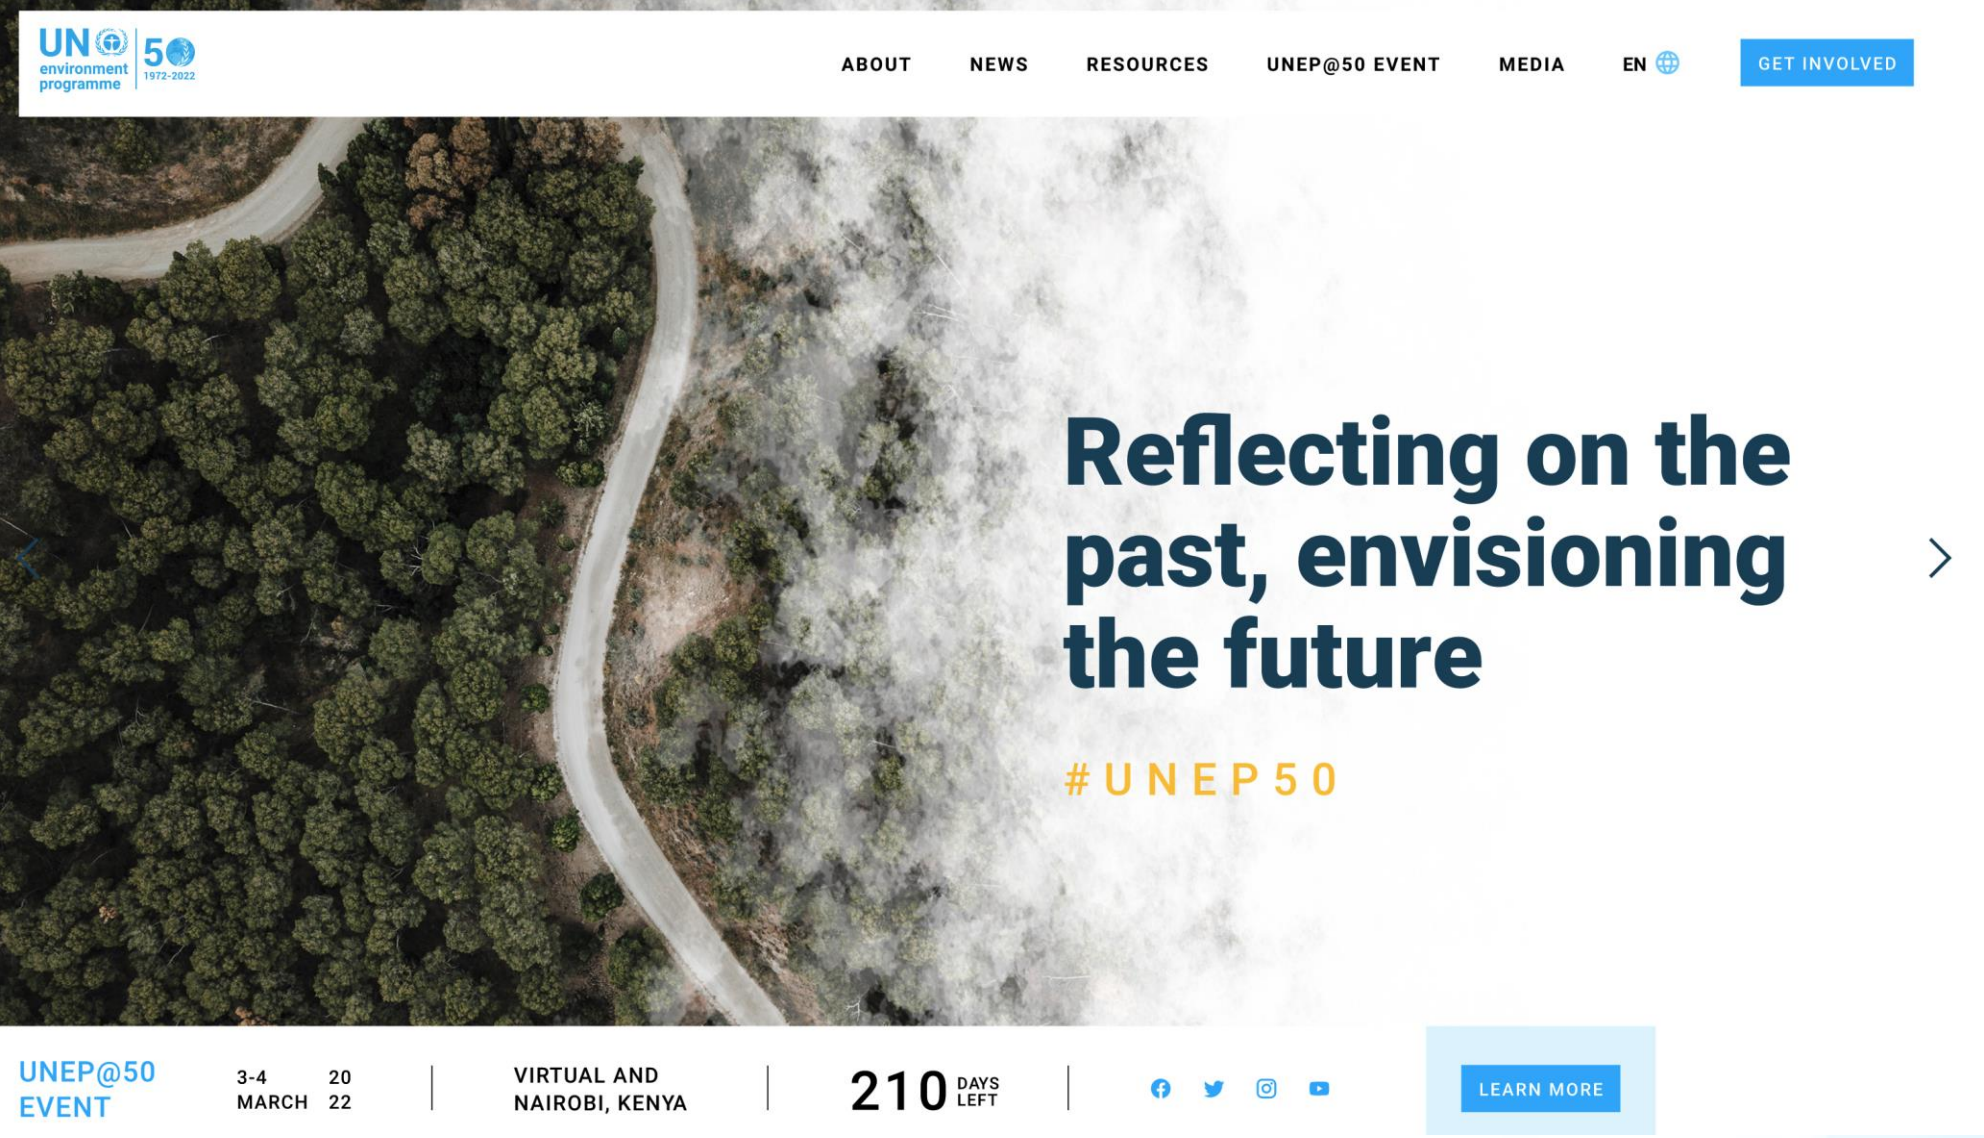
UN environment programme 50 1972-2022

ABOUT NEWS RESOURCES UNEP@50 EVENT MEDIA EN GET INVOLVED

Reflecting on the past, envisioning the future

#UNEP50

UNEP@50 EVENT

3-4 MARCH 2022

VIRTUAL AND NAIROBI, KENYA

210 DAYS LEFT

LEARN MORE